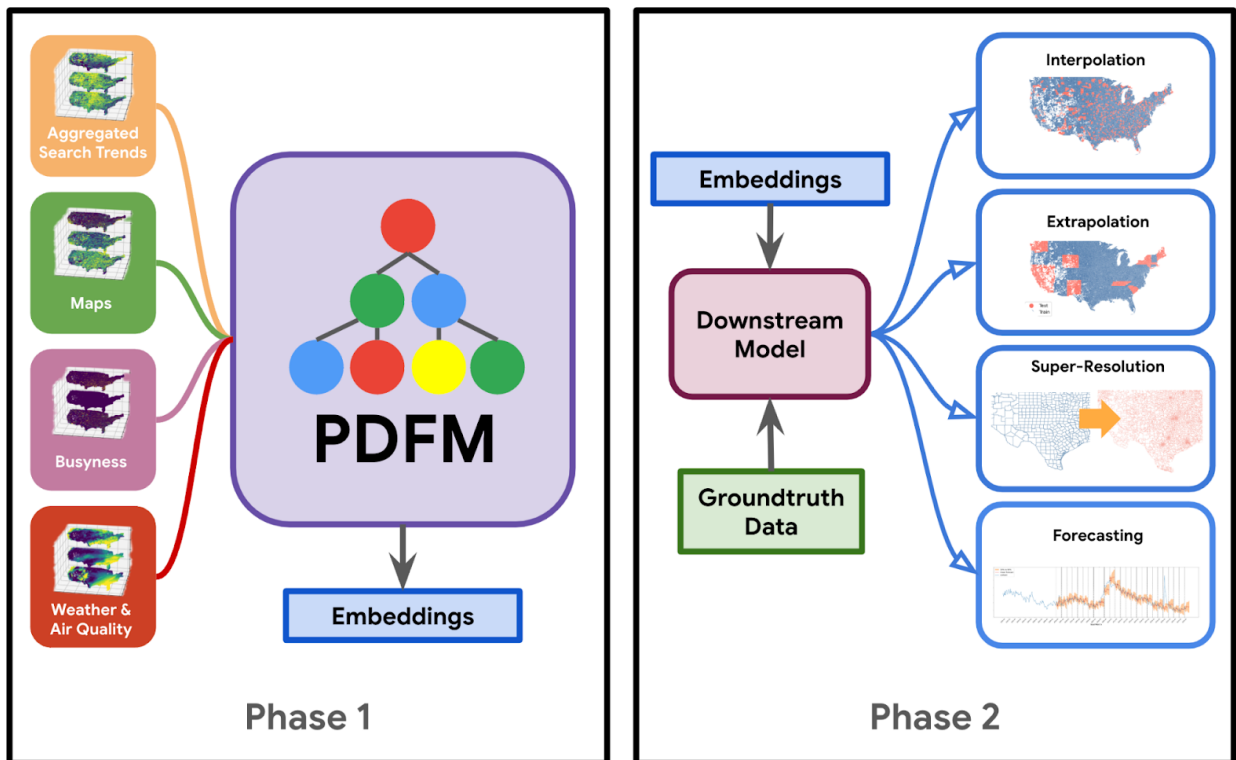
Aggregated Search Trends

Maps

Busyness

Weather & Air Quality

PDFM

Embeddings

Phase 1

Embeddings

Downstream Model

Groundtruth Data

Interpolation

Extrapolation

Test
Train

Super-Resolution

Forecasting

Phase 2